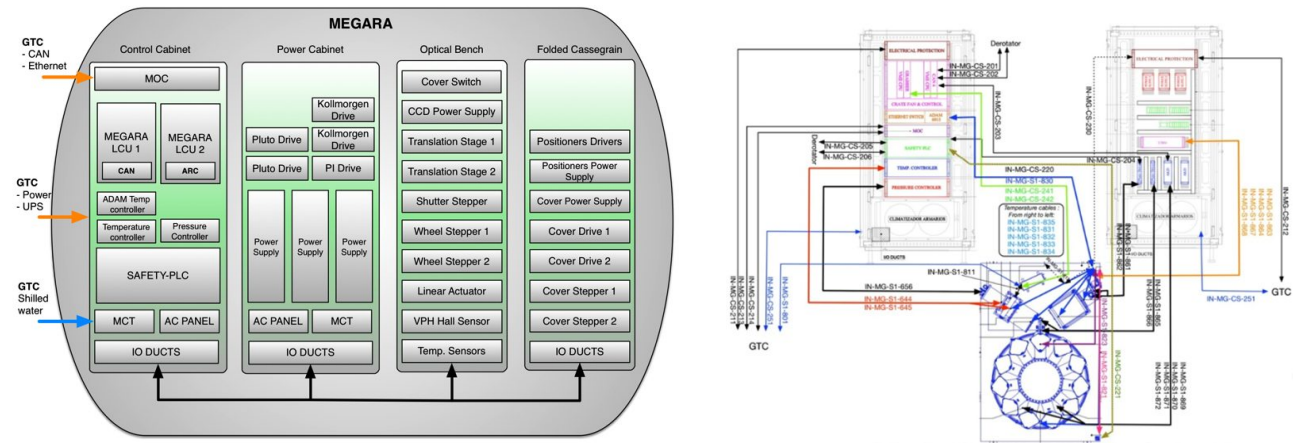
MEGARA

GTC
- CAN
- Ethernet

GTC
- Power
- UPS

GTC
Shilled water

Control Cabinet

MOC

MEGARA LCU 1
CAN

MEGARA LCU 2
ARC

ADAM Temp controller

Temperature controller

Pressure Controller

SAFETY-PLC

MCT

AC PANEL

IO DUCTS

Power Cabinet

Kollmorgen Drive

Pluto Drive

Kollmorgen Drive

Pluto Drive

PI Drive

Power Supply

Power Supply

Power Supply

AC PANEL

MCT

IO DUCTS

Optical Bench

Cover Switch

CCD Power Supply

Translation Stage 1

Translation Stage 2

Shutter Stepper

Wheel Stepper 1

Wheel Stepper 2

Linear Actuator

VPH Hall Sensor

Temp. Sensors

Folded Cassegrain

Positioners Drivers

Positioners Power Supply

Cover Power Supply

Cover Drive 1

Cover Drive 2

Cover Stepper 1

Cover Stepper 2

IO DUCTS

ELECTRICAL PROTECTION

Derotator

IN-MG-CS-201
IN-MG-CS-202
IN-MG-CS-203
IN-MG-CS-230
Derotator
IN-MG-CS-205
IN-MG-CS-206
IN-MG-CS-220
IN-MG-CS-204
IN-MG-CS-241
IN-MG-CS-240
IN-MG-CS-212
MOC
SAFETY-PLC
TEMP. CONTROLLER
PRESSURE CONTROLLER
CLIMATIZADOR ARMARIOS
Temperature cables :
From right to left:
IN-MG-S1-835
IN-MG-S1-831
IN-MG-S1-830
IN-MG-S1-833
IN-MG-S1-834
IN-MG-S1-811
IN-MG-S1-656
IN-MG-S1-644
IN-MG-S1-645
IN-MG-CS-211
IN-MG-CS-214
IN-MG-CS-251
IN-MG-S1-801
IN-MG-CS-251
GTC
GTC
IN-MG-CS-221
IN-MG-S1-869
IN-MG-S1-870
IN-MG-S1-871
IN-MG-S1-872
IN-MG-S1-865
IN-MG-S1-866
IN-MG-S1-863
IN-MG-S1-867
IN-MG-S1-868
IO DUCTS